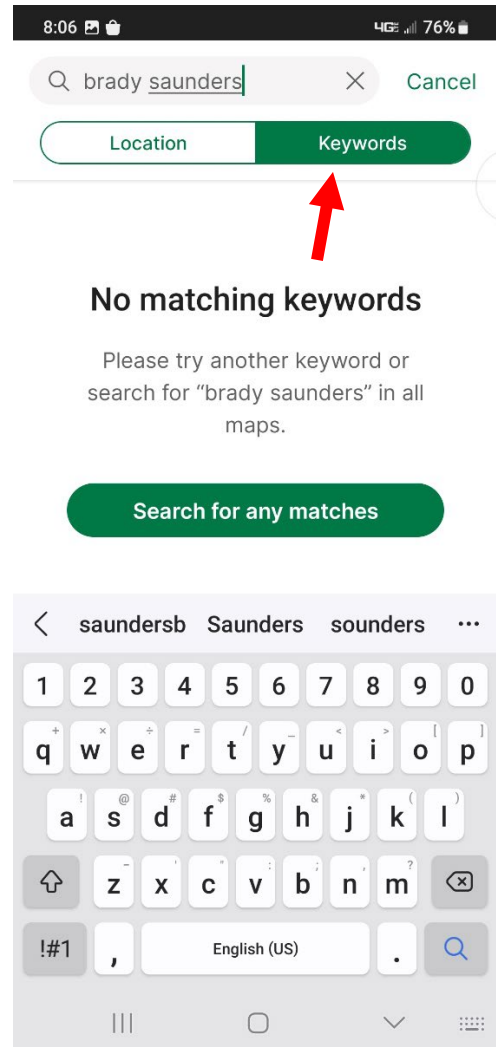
8:06 4G 76%

brady saunders
Cancel

Location
Keywords

No matching keywords

Please try another keyword or search for “brady saunders” in all maps.

Search for any matches

saundersb Saunders sounders ...

1 2 3 4 5 6 7 8 9 0
q w e r t y u i o p
a s d f g h j k l
z x c v b n m
!#1 , English (US) .